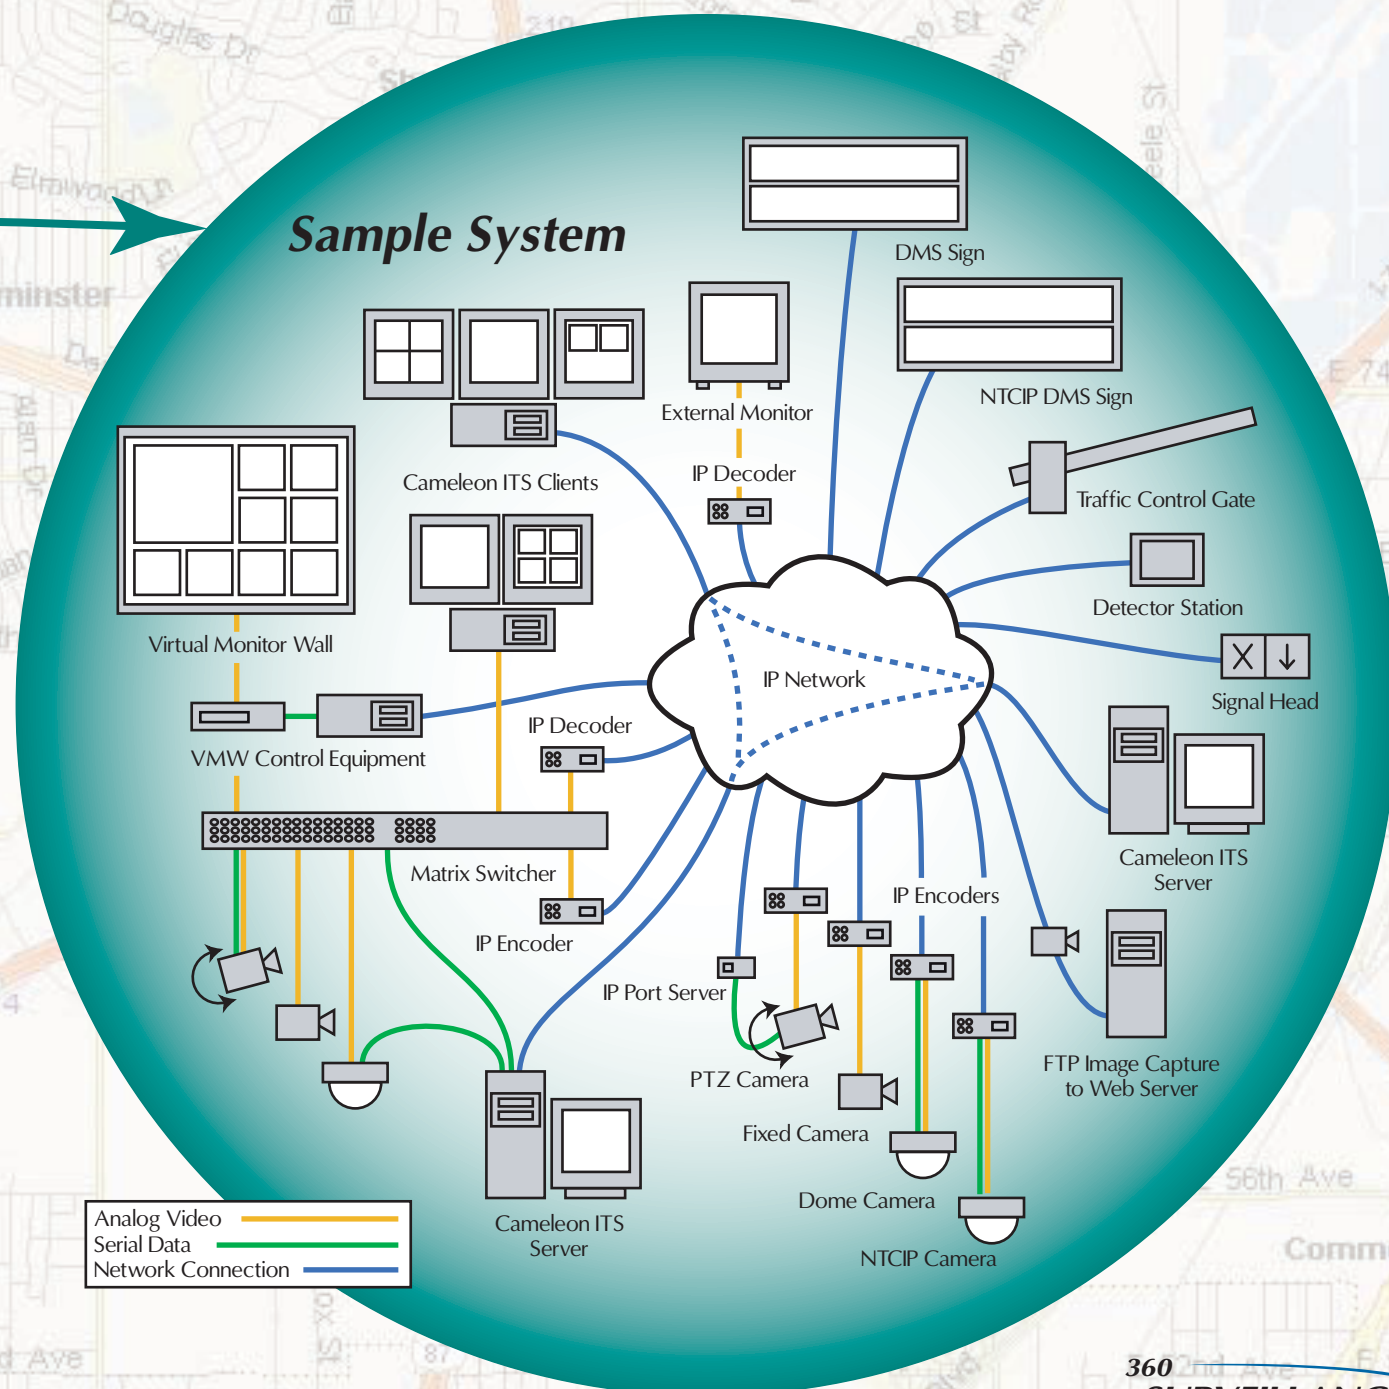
Douglas Dr

Elmwood Ln

minster

Sample System

DMS Sign

NTCIP DMS Sign

External Monitor

IP Decoder

Cameleon ITS Clients

Traffic Control Gate

Detector Station

Signal Head

Virtual Monitor Wall

IP Network

IP Decoder

VMW Control Equipment

Matrix Switcher

IP Encoder

Cameleon ITS Server

IP Encoders

IP Port Server

PTZ Camera

Fixed Camera

Dome Camera

NTCIP Camera

FTP Image Capture to Web Server

Cameleon ITS Server

Analog Video
Serial Data
Network Connection

56th Ave

Comm

Ave

360